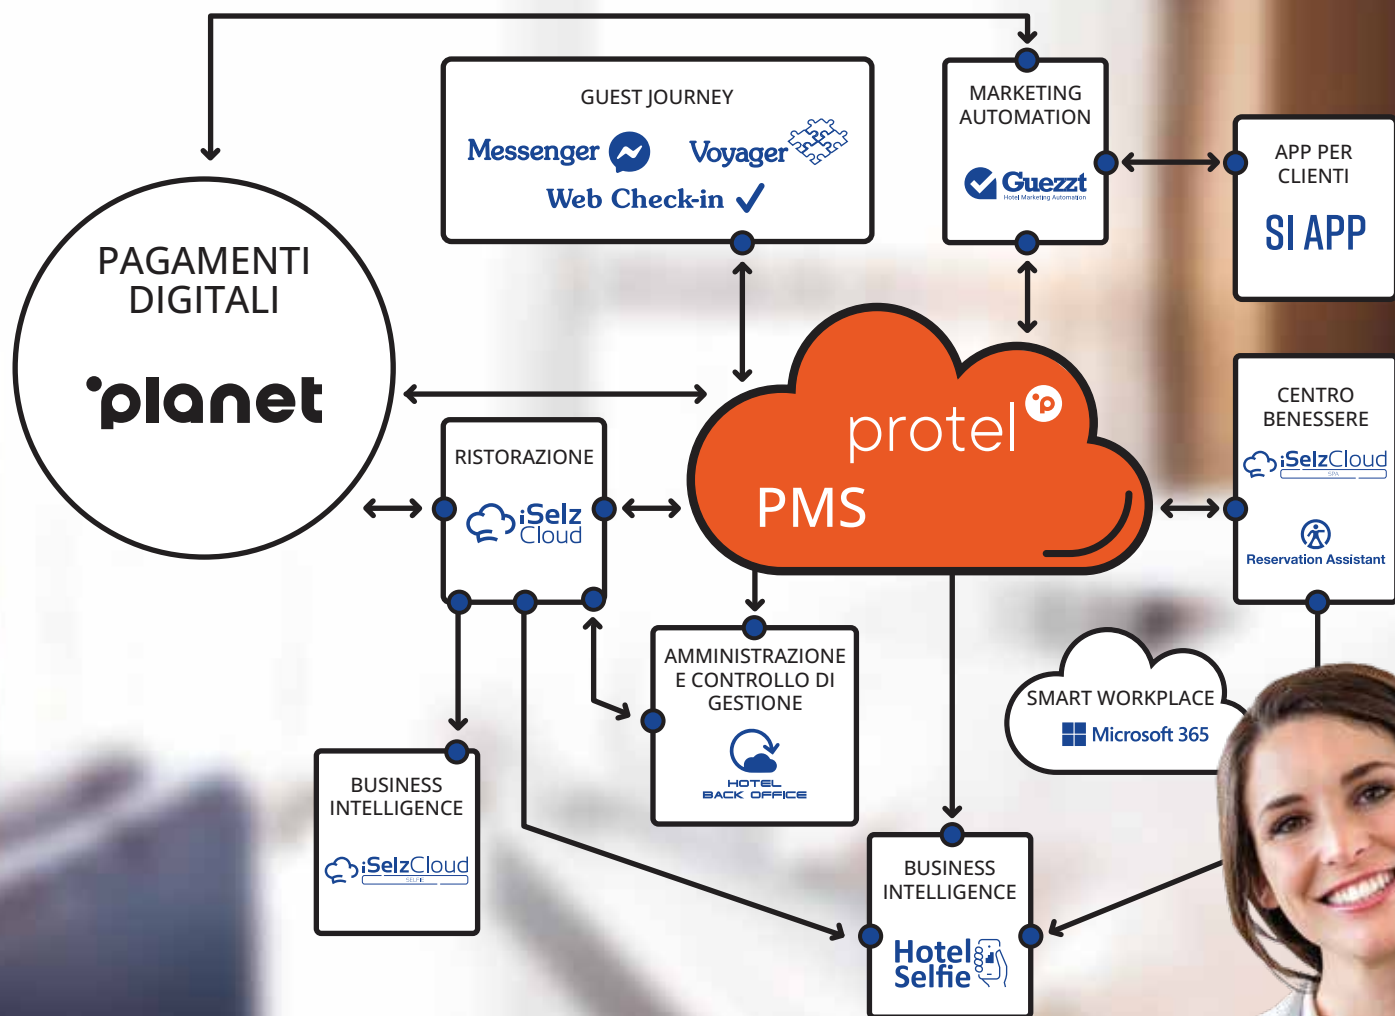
GUEST JOURNEY
Messenger
Voyager
Web Check-in

MARKETING AUTOMATION
Guezzt
Hotel Marketing Automation

APP PER CLIENTI
SI APP

PAGAMENTI DIGITALI
planet

protel
PMS

RISTORAZIONE
iSelz Cloud

CENTRO BENESSERE
iSelzCloud
SPA
Reservation Assistant

AMMINISTRAZIONE E CONTROLLO DI GESTIONE
HOTEL BACK OFFICE

SMART WORKPLACE
Microsoft 365

BUSINESS INTELLIGENCE
iSelzCloud
SELFIE

BUSINESS INTELLIGENCE
Hotel Selfie